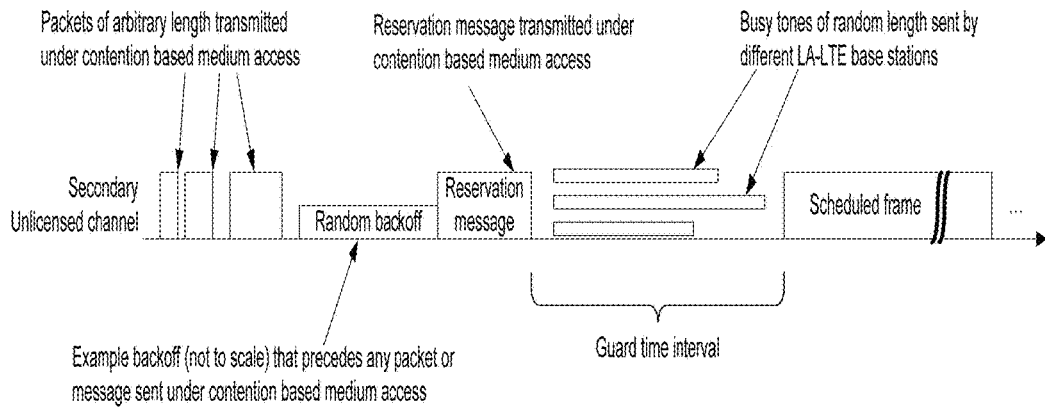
Packets of arbitrary length transmitted under contention based medium access

Reservation message transmitted under contention based medium access

Busy tones of random length sent by different LA-LTE base stations

Secondary Unlicensed channel

Random backoff

Reservation message

Scheduled frame

...

Example backoff (not to scale) that precedes any packet or message sent under contention based medium access

Guard time interval